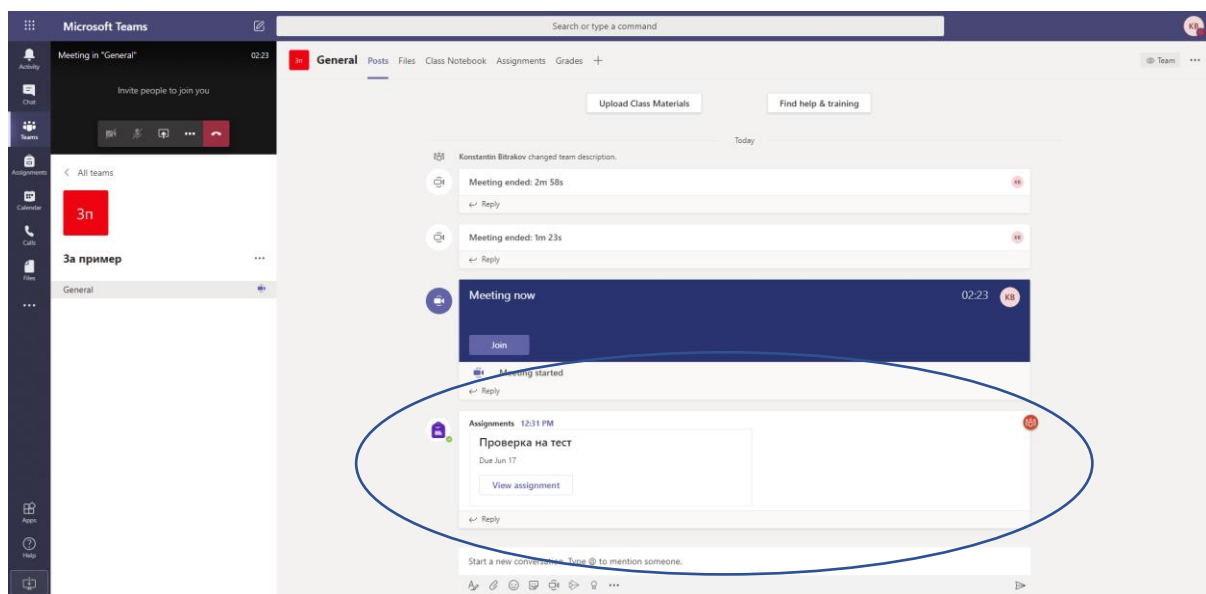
Microsoft Teams

Search or type a command

KB

Activity
Chat
Teams
Assignments
Calendar
Calls
Files
...
Apps
Help

Meeting in "General" 02:23

Invite people to join you

< All teams

Зп

За пример ...

General

Зп General Posts Files Class Notebook Assignments Grades +

Team ...

Upload Class Materials

Find help & training

Today

Konstantin Bitrakov changed team description.

Meeting ended: 2m 58s

KB

Reply

Meeting ended: 1m 23s

KB

Reply

Meeting now 02:23 KB

Join

Meeting started

Reply

Assignments 12:31 PM

Проверка на тест

Due Jun 17

View assignment

Reply

Start a new conversation. Type @ to mention someone.